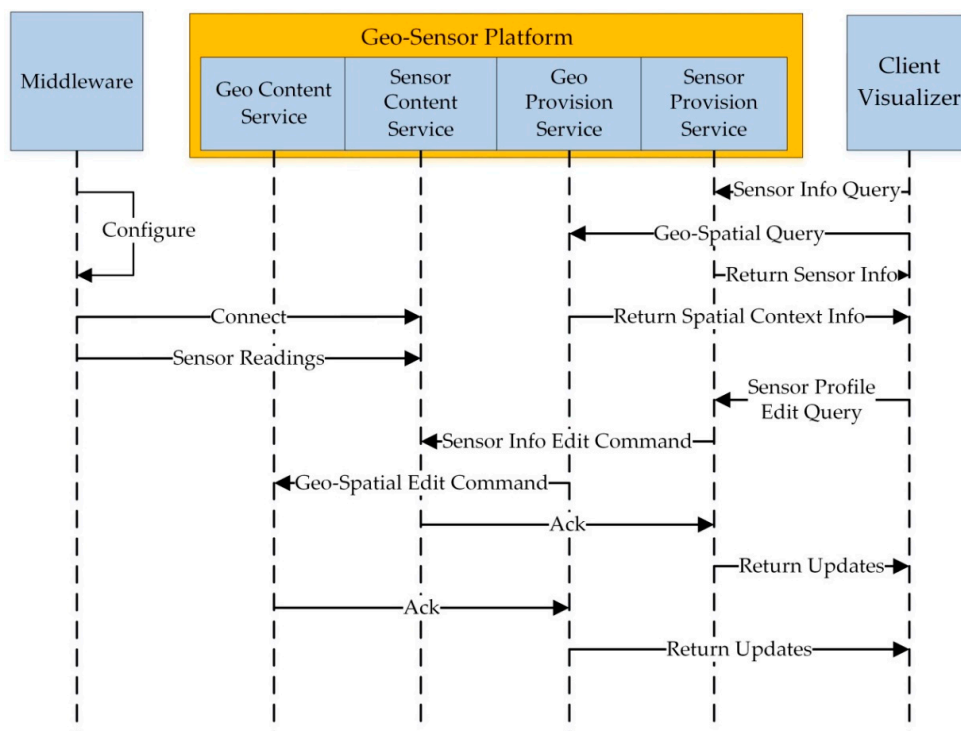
Geo-Sensor Platform

Middleware

Geo Content Service

Sensor Content Service

Geo Provision Service

Sensor Provision Service

Client Visualizer

Sensor Info Query

Configure

Geo-Spatial Query

Return Sensor Info

Connect

Return Spatial Context Info

Sensor Readings

Sensor Profile Edit Query

Sensor Info Edit Command

Geo-Spatial Edit Command

Ack

Return Updates

Ack

Return Updates